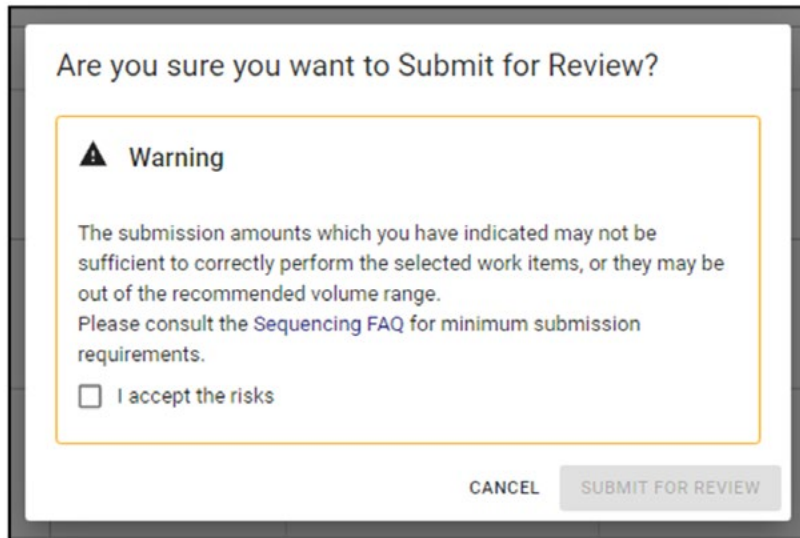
Are you sure you want to Submit for Review?

Warning

The submission amounts which you have indicated may not be sufficient to correctly perform the selected work items, or they may be out of the recommended volume range.
Please consult the Sequencing FAQ for minimum submission requirements.

I accept the risks

CANCEL SUBMIT FOR REVIEW